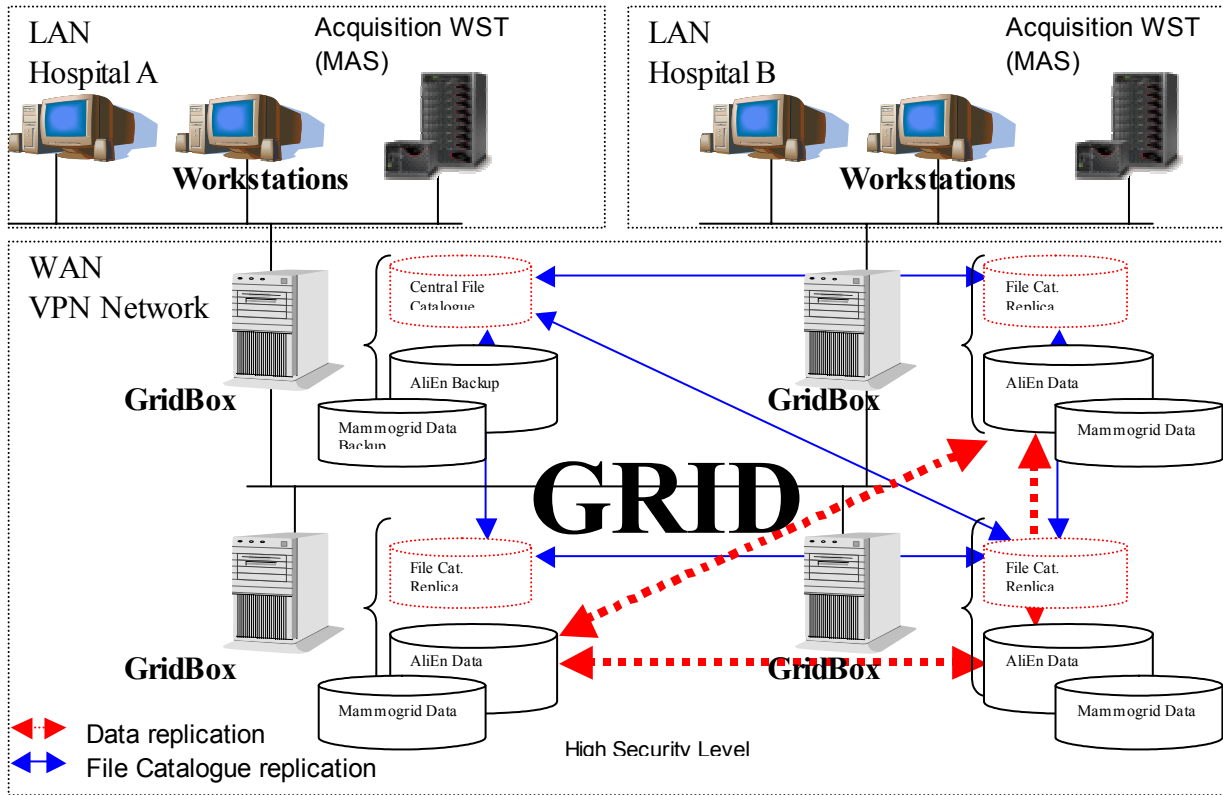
LAN
Hospital A

Acquisition WST
(MAS)

Workstations

LAN
Hospital B

Acquisition WST
(MAS)

Workstations

WAN
VPN Network

GridBox

Central File Catalogue

AliEn Backup

Mammogrid Data Backup

GridBox

File Cat. Replica

AliEn Data

Mammogrid Data

GRID

GridBox

File Cat. Replica

AliEn Data

Mammogrid Data

GridBox

File Cat. Replica

AliEn Data

Mammogrid Data

Data replication
File Catalogue replication

High Security Level